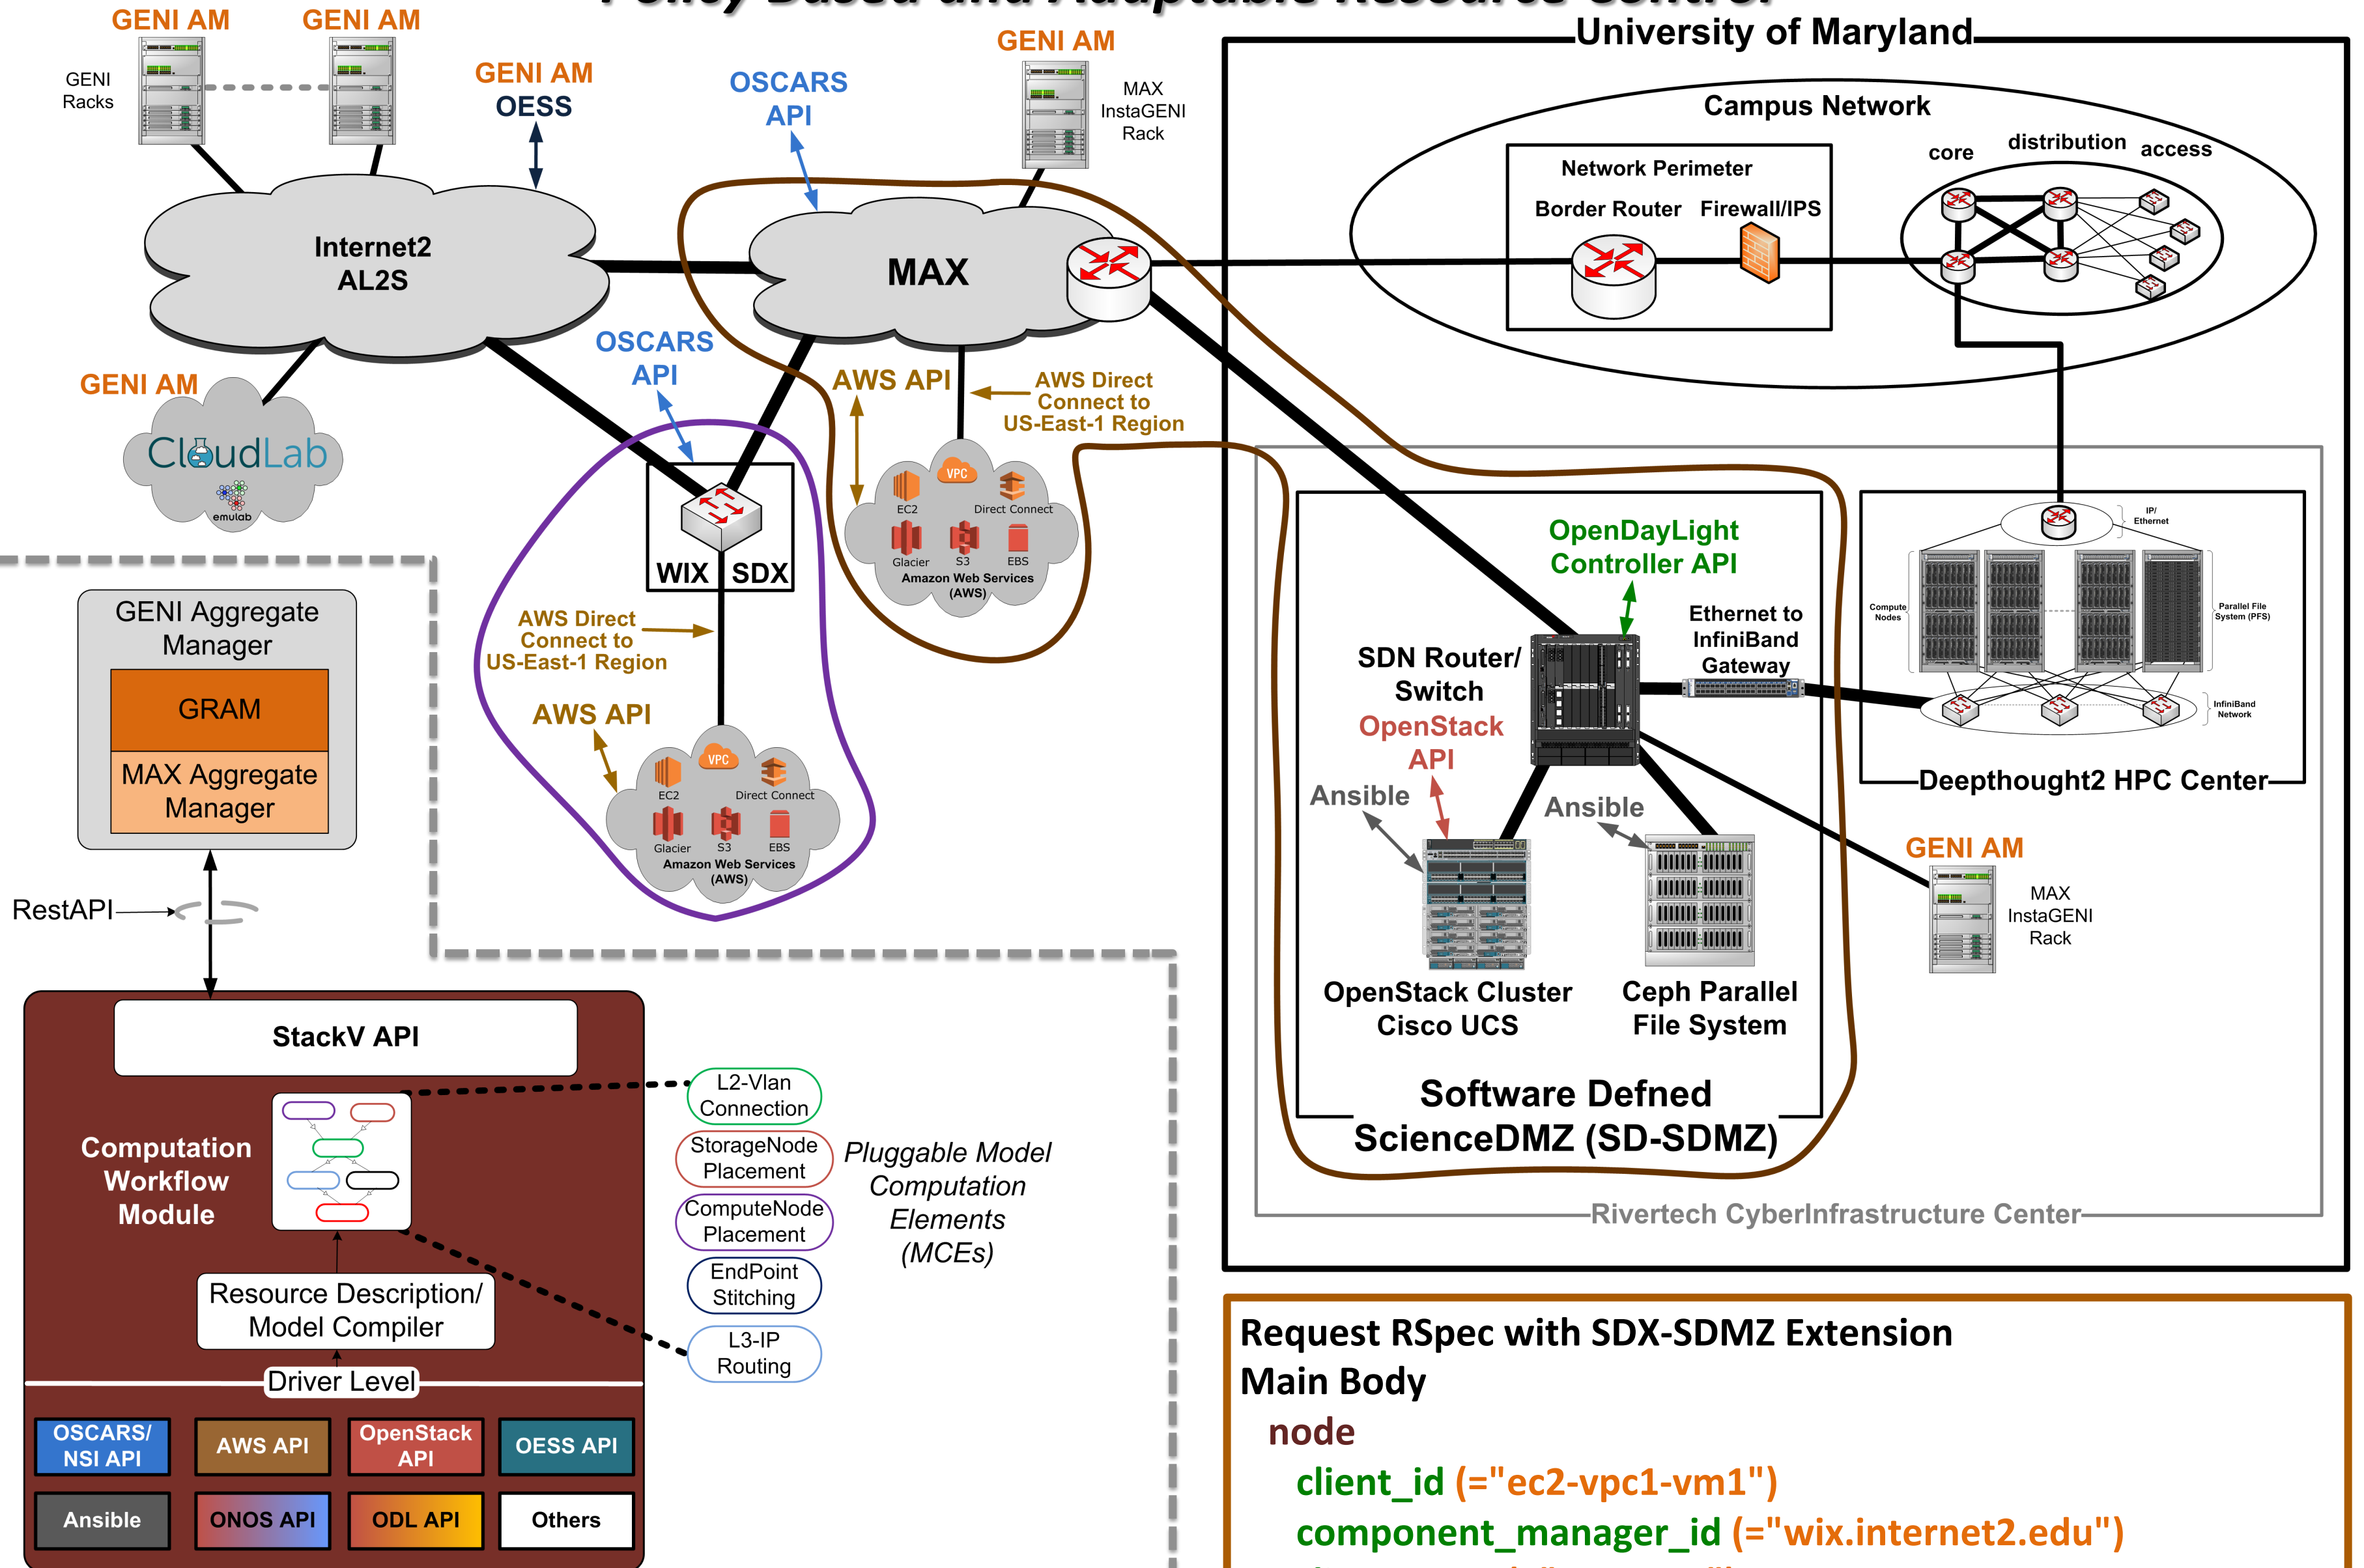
GENI AM GENI AM
GENI Racks
GENI AM
OESS
OSCARS API
GENI AM
MAX InstaGENI Rack
University of Maryland
Campus Network
Network Perimeter
Border Router Firewall/IPS
core distribution access
Internet2 AL2S
MAX
OSCARS API
AWS API
AWS Direct Connect to US-East-1 Region
GENI AM
CloudLab
emulab
EC2 VPC Direct Connect
Glacier S3 EBS
Amazon Web Services (AWS)
WIX SDX
AWS Direct Connect to US-East-1 Region
AWS API
EC2 VPC Direct Connect
Glacier S3 EBS
Amazon Web Services (AWS)
OpenDayLight Controller API
SDN Router/ Switch
OpenStack API
Ethernet to InfiniBand Gateway
IP/ Ethernet
Compute Nodes
Parallel File System (PFS)
InfiniBand Network
Deepthought2 HPC Center
Ansible
Ansible
GENI AM
MAX InstaGENI Rack
OpenStack Cluster Cisco UCS
Ceph Parallel File System
Software Defned ScienceDMZ (SD-SDMZ)
Rivertech CyberInfrastructure Center
GENI Aggregate Manager
GRAM
MAX Aggregate Manager
RestAPI
StackV API
Computation Workflow Module
Resource Description/ Model Compiler
Driver Level
OSCARS/ NSI API
AWS API
OpenStack API
OESS API
Ansible
ONOS API
ODL API
Others
L2-Vlan Connection
StorageNode Placement
ComputeNode Placement
EndPoint Stitching
L3-IP Routing
Pluggable Model Computation Elements (MCEs)
Request RSpec with SDX-SDMZ Extension
Main Body
node
client_id (="ec2-vpc1-vm1")
component_manager_id (="wix.internet2.edu")